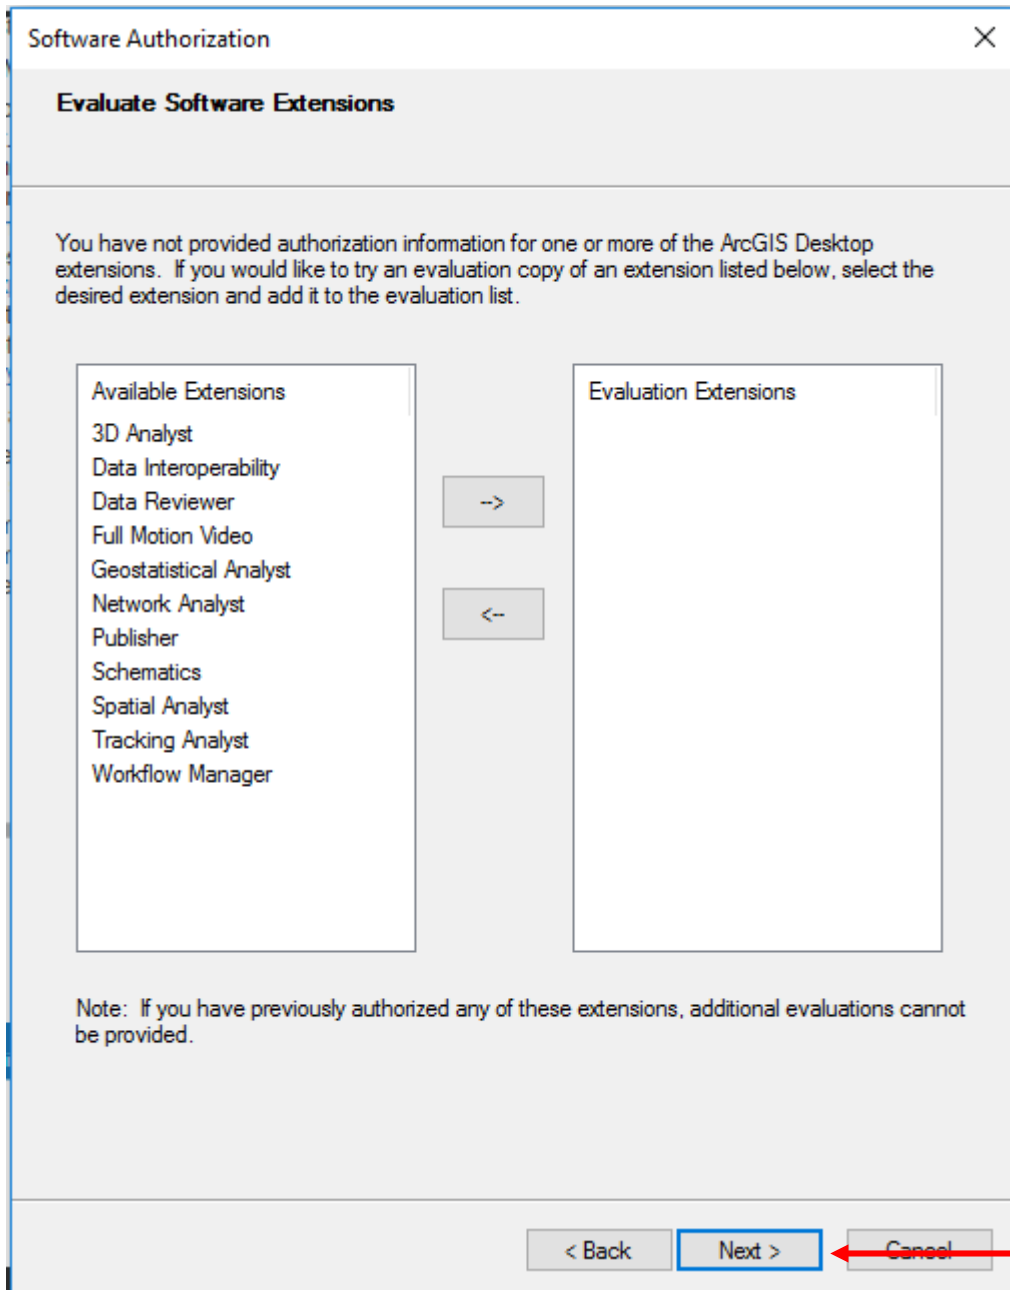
Software Authorization

Evaluate Software Extensions

You have not provided authorization information for one or more of the ArcGIS Desktop extensions. If you would like to try an evaluation copy of an extension listed below, select the desired extension and add it to the evaluation list.

Available Extensions
3D Analyst
Data Interoperability
Data Reviewer
Full Motion Video
Geostatistical Analyst
Network Analyst
Publisher
Schematics
Spatial Analyst
Tracking Analyst
Workflow Manager

-->

<--

Evaluation Extensions

Note: If you have previously authorized any of these extensions, additional evaluations cannot be provided.

< Back
Next >
Cancel